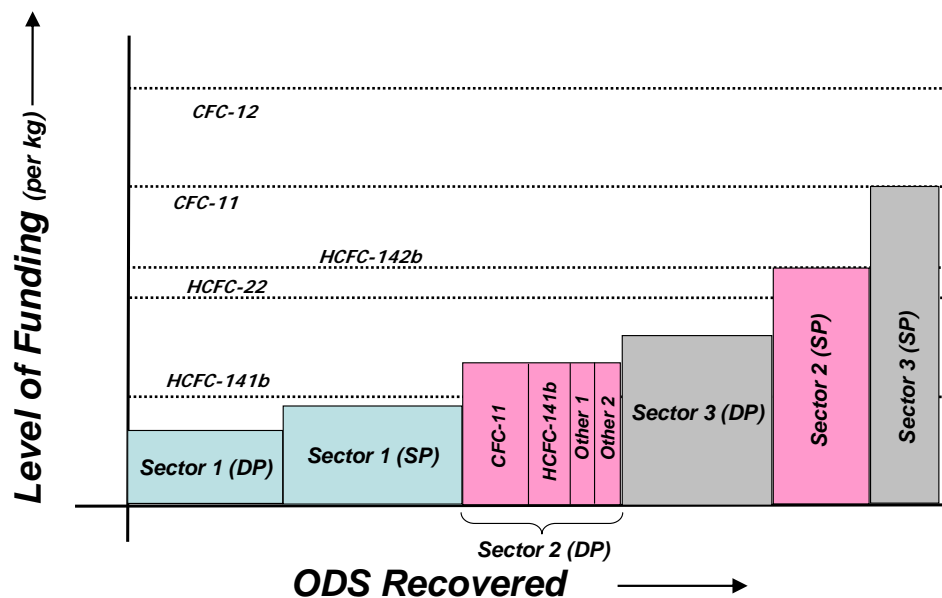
Level of Funding (per kg)

CFC-12

CFC-11

HCFC-142b

HCFC-22

HCFC-141b

Sector 1 (DP)

Sector 1 (SP)

CFC-11

HCFC-141b

Other 1

Other 2

Sector 3 (DP)

Sector 2 (SP)

Sector 3 (SP)

Sector 2 (DP)

ODS Recovered